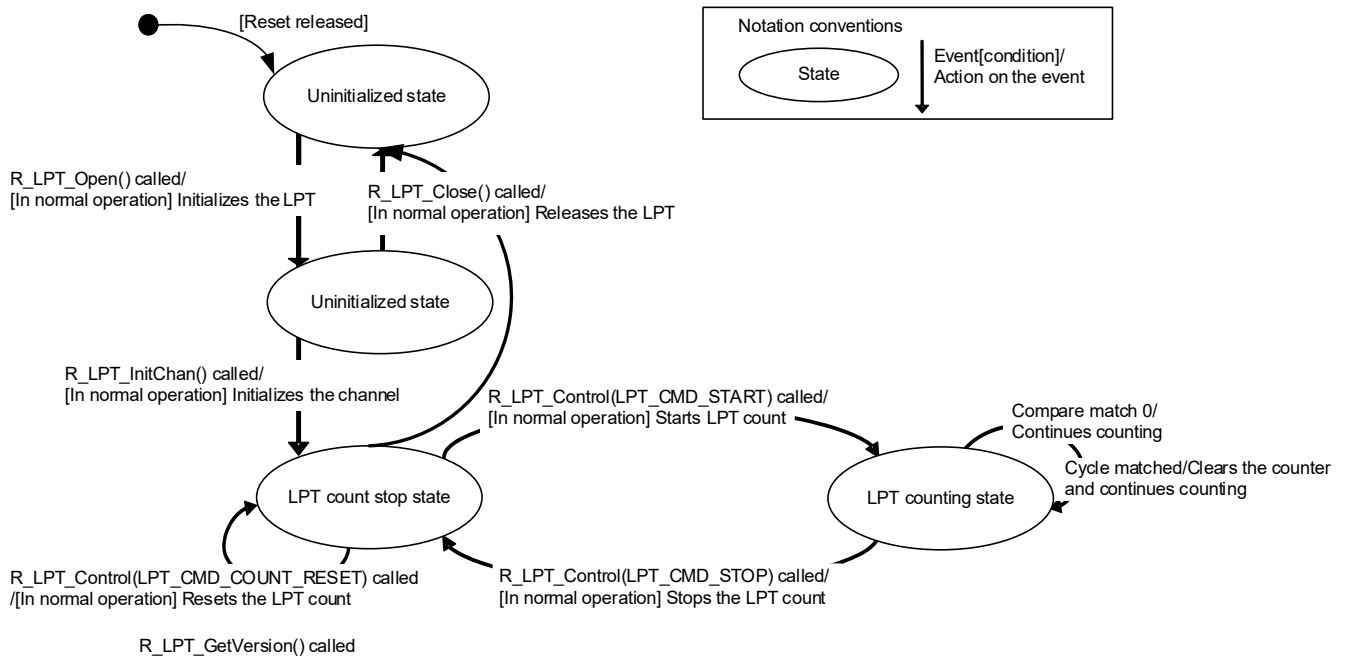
[Reset released]

Uninitialized state

Notation conventions

State

Event[condition]/
Action on the event

R_LPT_Open() called/
[In normal operation] Initializes the LPT

R_LPT_Close() called/
[In normal operation] Releases the LPT

Uninitialized state

R_LPT_InitChan() called/
[In normal operation] Initializes the channel

R_LPT_Control(LPT_CMD_START) called/
[In normal operation] Starts LPT count

Compare match 0/
Continues counting

Cycle matched/Clears the counter and continues counting

LPT count stop state

LPT counting state

R_LPT_Control(LPT_CMD_COUNT_RESET) called
/[In normal operation] Resets the LPT count

R_LPT_Control(LPT_CMD_STOP) called/
[In normal operation] Stops the LPT count

R_LPT_GetVersion() called